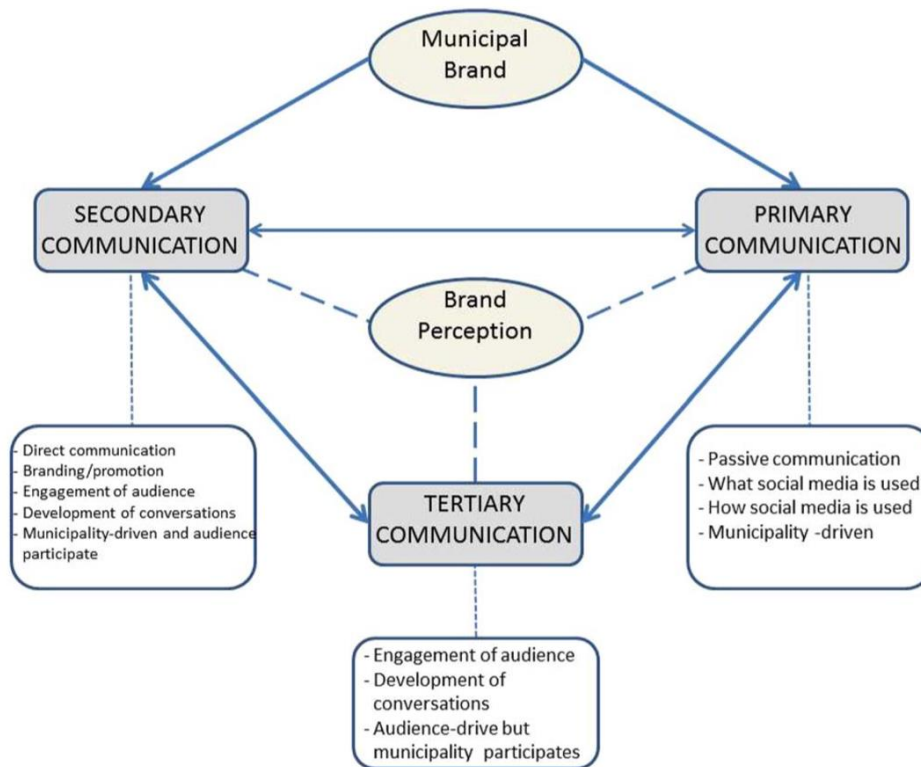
Municipal Brand

SECONDARY COMMUNICATION

PRIMARY COMMUNICATION

Brand Perception

- Direct communication
- Branding/promotion
- Engagement of audience
- Development of conversations
- Municipality-driven and audience participate

TERTIARY COMMUNICATION

- Passive communication
- What social media is used
- How social media is used
- Municipality -driven

- Engagement of audience
- Development of conversations
- Audience-drive but municipality participates